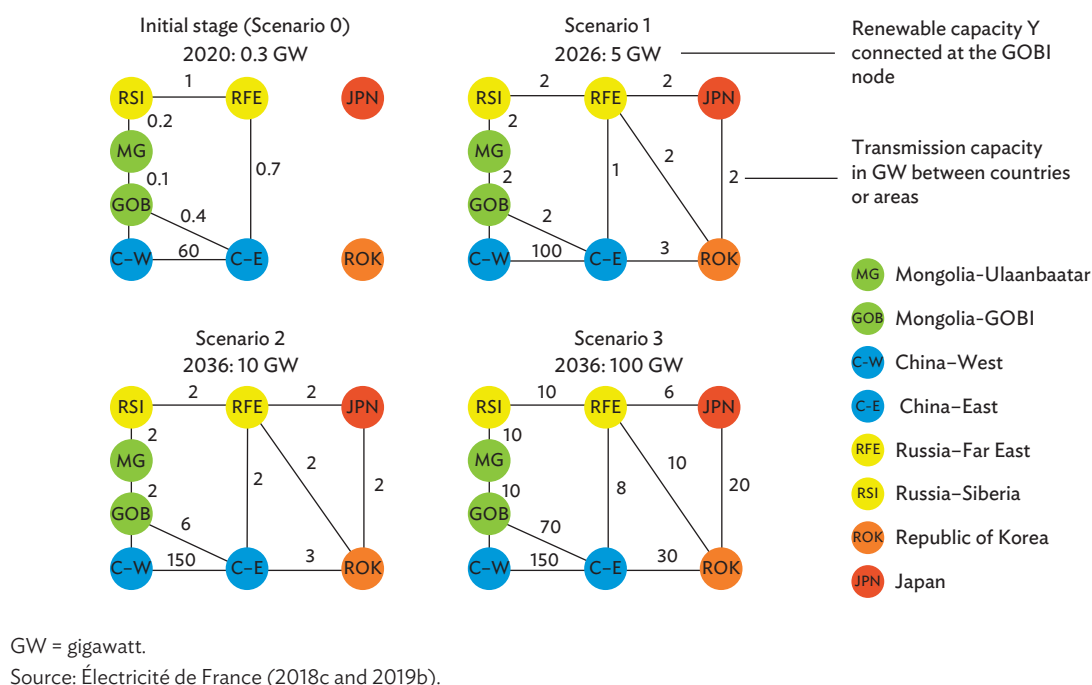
Initial stage (Scenario 0)
2020: 0.3 GW

RSI 1 RFE JPN
0.2
MG
0.1 0.7
GOB
0.4
C–W 60 C–E ROK

Scenario 1
2026: 5 GW

RSI 2 RFE 2 JPN
2
MG
2 1 2 2
GOB
2
C–W 100 C–E 3 ROK

Renewable capacity Y connected at the GOBI node

Transmission capacity in GW between countries or areas

Scenario 2
2036: 10 GW

RSI 2 RFE 2 JPN
2
MG
2 2 2 2
GOB
6
C–W 150 C–E 3 ROK

Scenario 3
2036: 100 GW

RSI 10 RFE 6 JPN
10
MG
10 8 10 20
GOB
70
C–W 150 C–E 30 ROK

MG Mongolia-Ulaanbaatar
GOB Mongolia-GOBI
C–W China–West
C–E China–East
RFE Russia–Far East
RSI Russia–Siberia
ROK Republic of Korea
JPN Japan

GW = gigawatt.
Source: Électricité de France (2018c and 2019b).